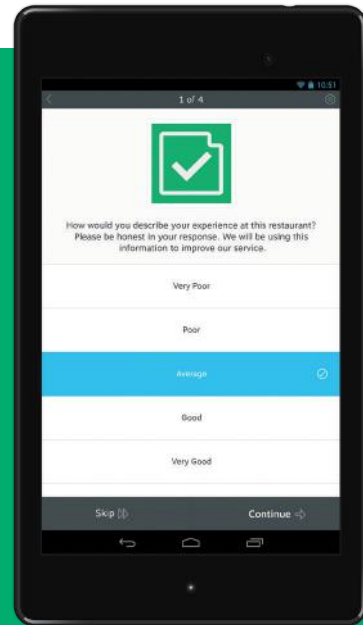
10:51

1 of 4

How would you describe your experience at this restaurant? Please be honest in your response. We will be using this information to improve our service.

Very Poor

Poor

Average

Good

Very Good

Skip

Continue